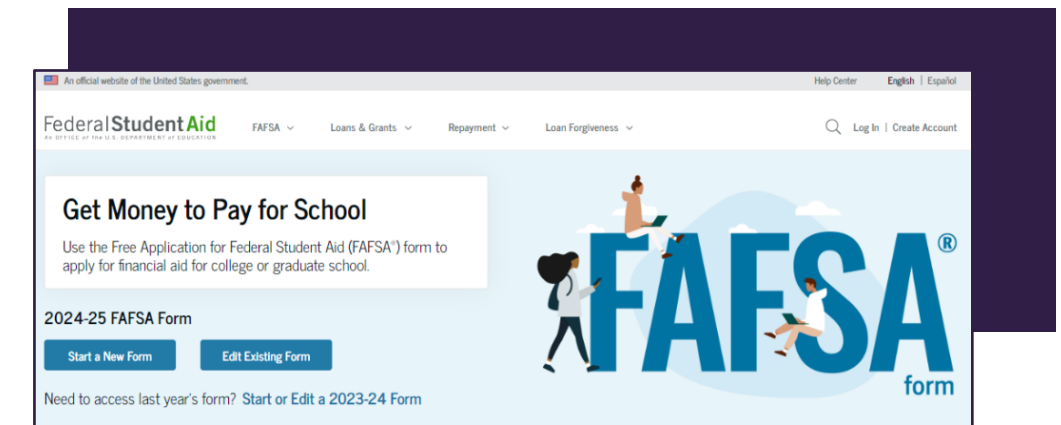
An official website of the United States government.

Help Center English | Español

Federal Student Aid
AN OFFICE of the U.S. DEPARTMENT of EDUCATION

FAFSA Loans & Grants Repayment Loan Forgiveness

Log In | Create Account

Get Money to Pay for School

Use the Free Application for Federal Student Aid (FAFSA®) form to apply for financial aid for college or graduate school.

2024-25 FAFSA Form

Start a New Form Edit Existing Form

Need to access last year's form? Start or Edit a 2023-24 Form

FAFSA®
form